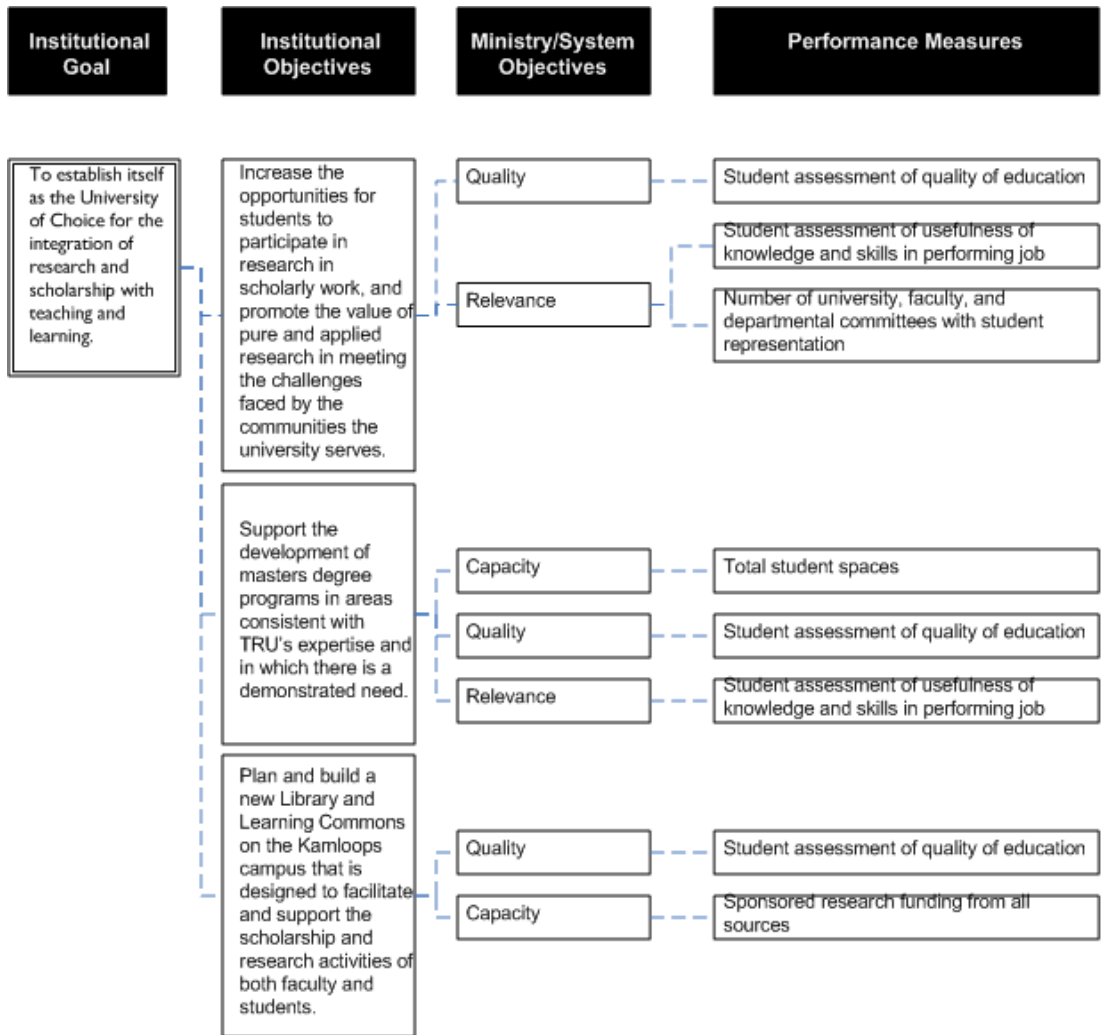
Institutional Goal

Institutional Objectives

Ministry/System Objectives

Performance Measures

To establish itself as the University of Choice for the integration of research and scholarship with teaching and learning.

Increase the opportunities for students to participate in research in scholarly work, and promote the value of pure and applied research in meeting the challenges faced by the communities the university serves.

Quality

Student assessment of quality of education

Relevance

Student assessment of usefulness of knowledge and skills in performing job

Number of university, faculty, and departmental committees with student representation

Support the development of masters degree programs in areas consistent with TRU's expertise and in which there is a demonstrated need.

Capacity

Total student spaces

Quality

Student assessment of quality of education

Relevance

Student assessment of usefulness of knowledge and skills in performing job

Plan and build a new Library and Learning Commons on the Kamloops campus that is designed to facilitate and support the scholarship and research activities of both faculty and students.

Quality

Student assessment of quality of education

Capacity

Sponsored research funding from all sources